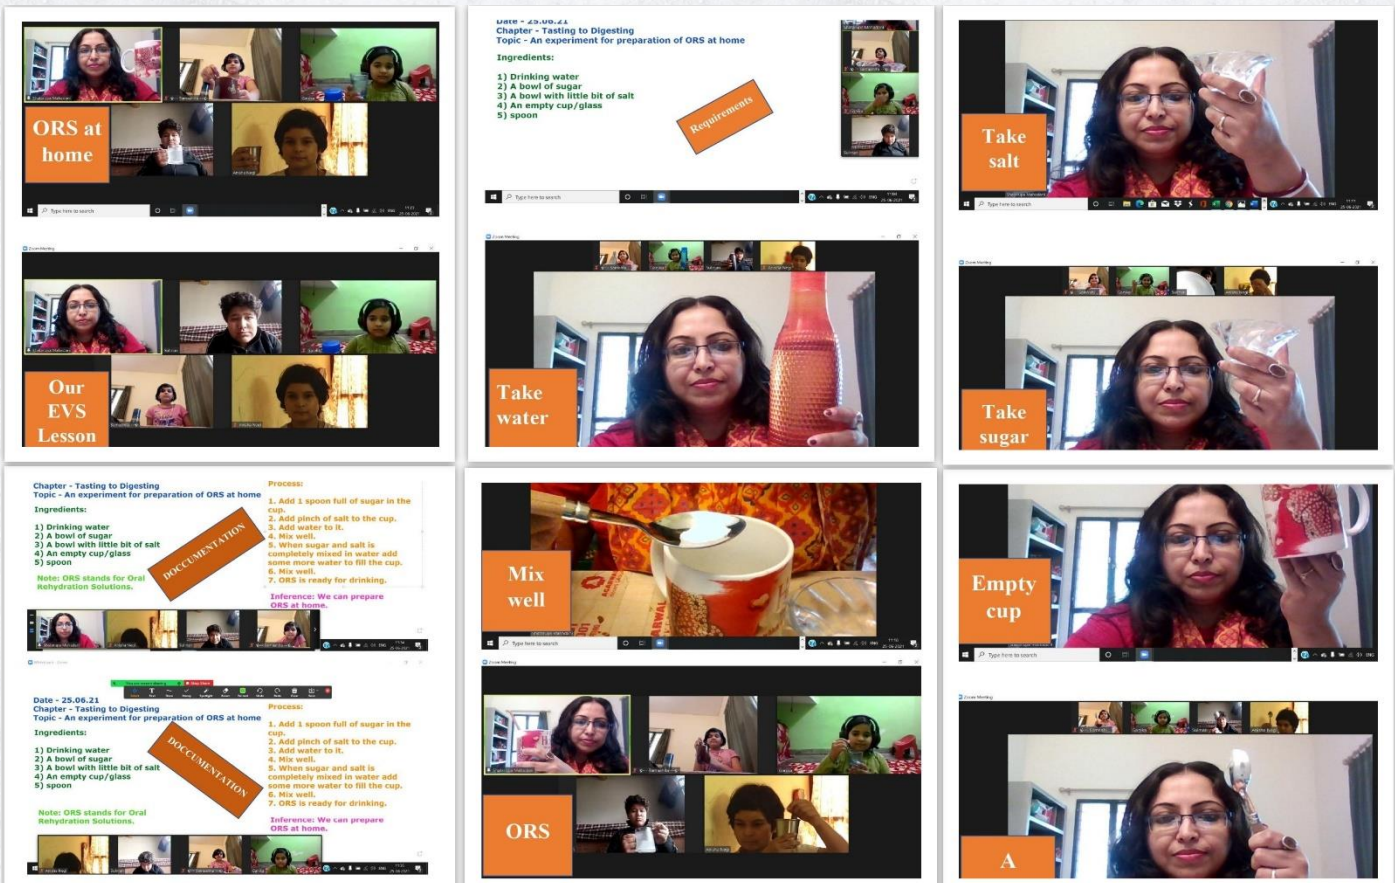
ORS at home

Type here to search

Our EVS Lesson

Date - 25.06.21
Chapter - Tasting to Digesting
Topic - An experiment for preparation of ORS at home

Ingredients:

1) Drinking water
2) A bowl of sugar
3) A bowl with little bit of salt
4) An empty cup/glass
5) spoon

Requirements

Type here to search

Take water

Take salt

Type here to search

Take sugar

Chapter - Tasting to Digesting
Topic - An experiment for preparation of ORS at home

Ingredients:

1) Drinking water
2) A bowl of sugar
3) A bowl with little bit of salt
4) An empty cup/glass
5) spoon

DOCCUMENTATION

Note: ORS stands for Oral Rehydration Solutions.

Process:

1. Add 1 spoon full of sugar in the cup.
2. Add pinch of salt to the cup.
3. Add water to it.
4. Mix well.
5. When sugar and salt is completely mixed in water add some more water to fill the cup.
6. Mix well.
7. ORS is ready for drinking.

Inference: We can prepare ORS at home.

Date - 25.06.21
Chapter - Tasting to Digesting
Topic - An experiment for preparation of ORS at home

Ingredients:

1) Drinking water
2) A bowl of sugar
3) A bowl with little bit of salt
4) An empty cup/glass
5) spoon

DOCCUMENTATION

Note: ORS stands for Oral Rehydration Solutions.

Process:

1. Add 1 spoon full of sugar in the cup.
2. Add pinch of salt to the cup.
3. Add water to it.
4. Mix well.
5. When sugar and salt is completely mixed in water add some more water to fill the cup.
6. Mix well.
7. ORS is ready for drinking.

Inference: We can prepare ORS at home.

Mix well

Type here to search

ORS

Empty cup

Type here to search

A